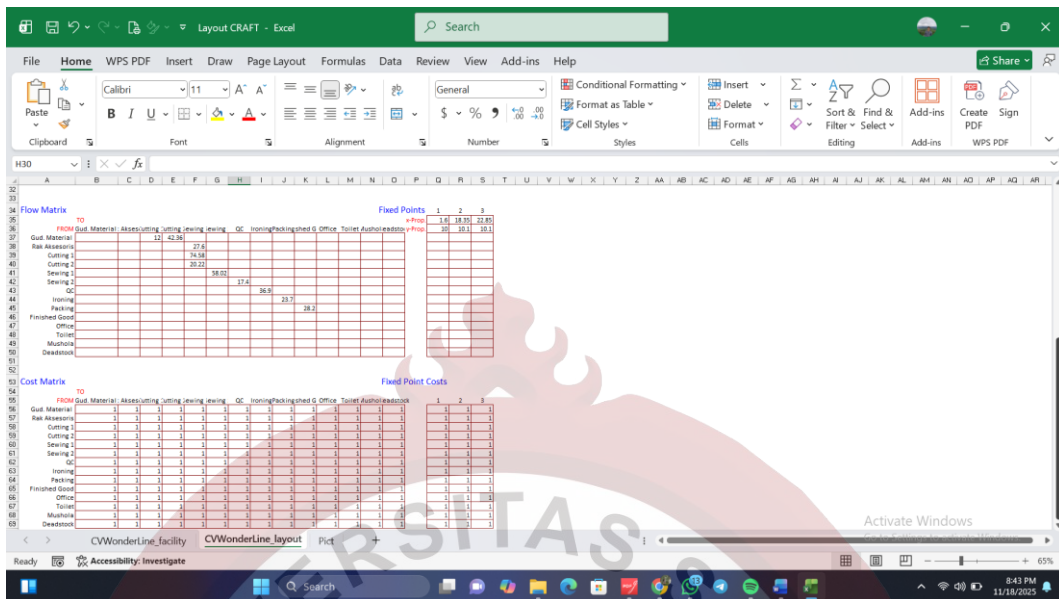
Layout CRAFT - Excel
Search
File Home WPS PDF Insert Draw Page Layout Formulas Data Review View Add-ins Help
Share
Paste
Clipboard
Calibri 11
Font
Alignment
General
Number
Conditional Formatting
Format as Table
Cell Styles
Styles
Insert
Delete
Format
Cells
Sort & Filter
Find & Select
Editing
Add-ins
Add-ins
Create PDF
Sign
WPS PDF
H30
fx

Flow Matrix
TO
FROM Gud. Material Aksesoris Cutting 1 Cutting 2 Sewing 1 Sewing 2 QC Ironing Packing Finished Good Office Toilet Musholla Deadstock

| | Gud. Material | Aksesoris | Cutting 1 | Cutting 2 | Sewing 1 | Sewing 2 | QC | Ironing | Packing | Finished G | Office | Toilet | Musholla | Deadstock |
|---|---|---|---|---|---|---|---|---|---|---|---|---|---|---|
| Gud. Material | | | 12 | 42.36 | | | | | | | | | | |
| Rak Aksesoris | | | | | 27.6 | | | | | | | | | |
| Cutting 1 | | | | | 74.58 | | | | | | | | | |
| Cutting 2 | | | | | 20.22 | | | | | | | | | |
| Sewing 1 | | | | | | 58.02 | | | | | | | | |
| Sewing 2 | | | | | | | 17.4 | | | | | | | |
| QC | | | | | | | | 36.9 | | | | | | |
| Ironing | | | | | | | | | 23.7 | | | | | |
| Packing | | | | | | | | | | 28.2 | | | | |
| Finished Good | | | | | | | | | | | | | | |
| Office | | | | | | | | | | | | | | |
| Toilet | | | | | | | | | | | | | | |
| Musholla | | | | | | | | | | | | | | |
| Deadstock | | | | | | | | | | | | | | |

Fixed Points

| | 1 | 2 | 3 |
|---|---|---|---|
| x-Prop. | 1.6 | 18.35 | 22.85 |
| y-Prop. | 10 | 10.1 | 10.1 |

Cost Matrix
TO
FROM Gud. Material Aksesoris Cutting 1 Cutting 2 Sewing 1 Sewing 2 QC Ironing Packing Finished Good Office Toilet Musholla Deadstock

| | Gud. Material | Aksesoris | Cutting 1 | Cutting 2 | Sewing 1 | Sewing 2 | QC | Ironing | Packing | Finished G | Office | Toilet | Musholla | Deadstock |
|---|---|---|---|---|---|---|---|---|---|---|---|---|---|---|
| Gud. Material | 1 | 1 | 1 | 1 | 1 | 1 | 1 | 1 | 1 | 1 | 1 | 1 | 1 | 1 |
| Rak Aksesoris | 1 | 1 | 1 | 1 | 1 | 1 | 1 | 1 | 1 | 1 | 1 | 1 | 1 | 1 |
| Cutting 1 | 1 | 1 | 1 | 1 | 1 | 1 | 1 | 1 | 1 | 1 | 1 | 1 | 1 | 1 |
| Cutting 2 | 1 | 1 | 1 | 1 | 1 | 1 | 1 | 1 | 1 | 1 | 1 | 1 | 1 | 1 |
| Sewing 1 | 1 | 1 | 1 | 1 | 1 | 1 | 1 | 1 | 1 | 1 | 1 | 1 | 1 | 1 |
| Sewing 2 | 1 | 1 | 1 | 1 | 1 | 1 | 1 | 1 | 1 | 1 | 1 | 1 | 1 | 1 |
| QC | 1 | 1 | 1 | 1 | 1 | 1 | 1 | 1 | 1 | 1 | 1 | 1 | 1 | 1 |
| Ironing | 1 | 1 | 1 | 1 | 1 | 1 | 1 | 1 | 1 | 1 | 1 | 1 | 1 | 1 |
| Packing | 1 | 1 | 1 | 1 | 1 | 1 | 1 | 1 | 1 | 1 | 1 | 1 | 1 | 1 |
| Finished Good | 1 | 1 | 1 | 1 | 1 | 1 | 1 | 1 | 1 | 1 | 1 | 1 | 1 | 1 |
| Office | 1 | 1 | 1 | 1 | 1 | 1 | 1 | 1 | 1 | 1 | 1 | 1 | 1 | 1 |
| Toilet | 1 | 1 | 1 | 1 | 1 | 1 | 1 | 1 | 1 | 1 | 1 | 1 | 1 | 1 |
| Musholla | 1 | 1 | 1 | 1 | 1 | 1 | 1 | 1 | 1 | 1 | 1 | 1 | 1 | 1 |
| Deadstock | 1 | 1 | 1 | 1 | 1 | 1 | 1 | 1 | 1 | 1 | 1 | 1 | 1 | 1 |

Fixed Point Costs

| 1 | 2 | 3 |
|---|---|---|
| 1 | 1 | 1 |
| 1 | 1 | 1 |
| 1 | 1 | 1 |
| 1 | 1 | 1 |
| 1 | 1 | 1 |
| 1 | 1 | 1 |
| 1 | 1 | 1 |
| 1 | 1 | 1 |
| 1 | 1 | 1 |
| 1 | 1 | 1 |
| 1 | 1 | 1 |
| 1 | 1 | 1 |
| 1 | 1 | 1 |
| 1 | 1 | 1 |

Activate Windows
CVWonderLine_facility CVWonderLine_layout Pict
Ready Accessibility: Investigate
65%
Search
8:43 PM
11/18/2025
ERSITAS